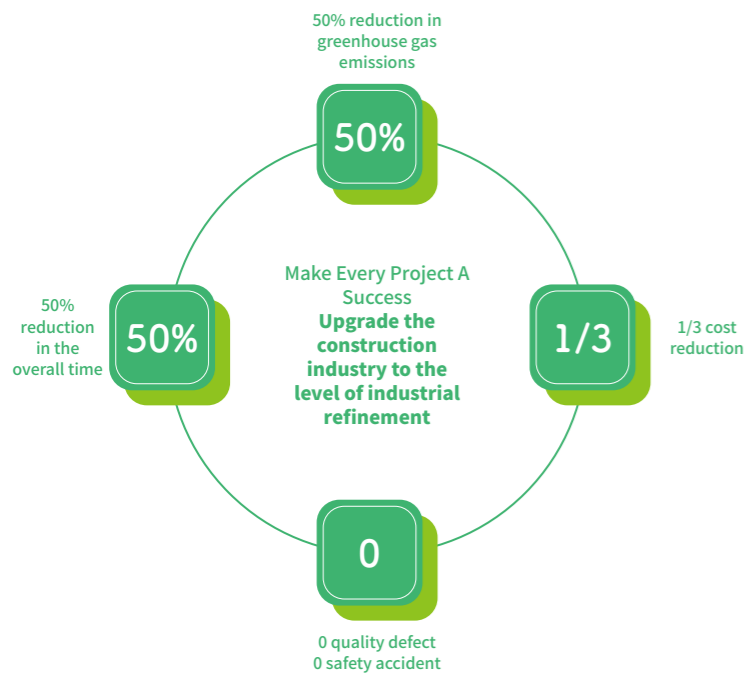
50% reduction in greenhouse gas emissions

50%

50% reduction in the overall time

50%

Make Every Project A Success

**Upgrade the construction industry to the level of industrial refinement**

1/3

1/3 cost reduction

0

0 quality defect
0 safety accident